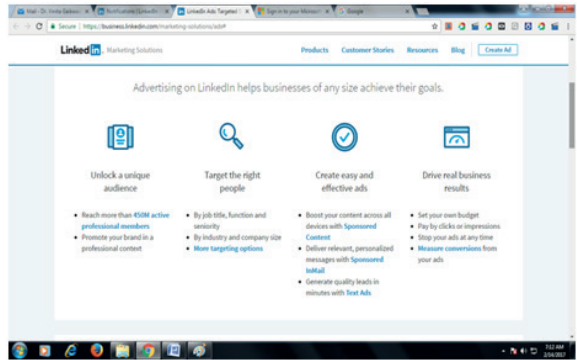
Mail - Dr. Vinita Sabrawal | Notifications | LinkedIn | LinkedIn Ads: Targeted | Sign in to your Microsoft | Google

Secure | https://business.linkedin.com/marketing-solutions/ads#

Linked in. Marketing Solutions

Products Customer Stories Resources Blog Create Ad

Advertising on LinkedIn helps businesses of any size achieve their goals.

Unlock a unique audience

- Reach more than 450M active professional members
- Promote your brand in a professional context

Target the right people

- By job title, function and seniority
- By industry and company size
- More targeting options

Create easy and effective ads

- Boost your content across all devices with Sponsored Content
- Deliver relevant, personalized messages with Sponsored InMail
- Generate quality leads in minutes with Text Ads

Drive real business results

- Set your own budget
- Pay by clicks or impressions
- Stop your ads at any time
- Measure conversions from your ads

7:12 AM
2/26/2017